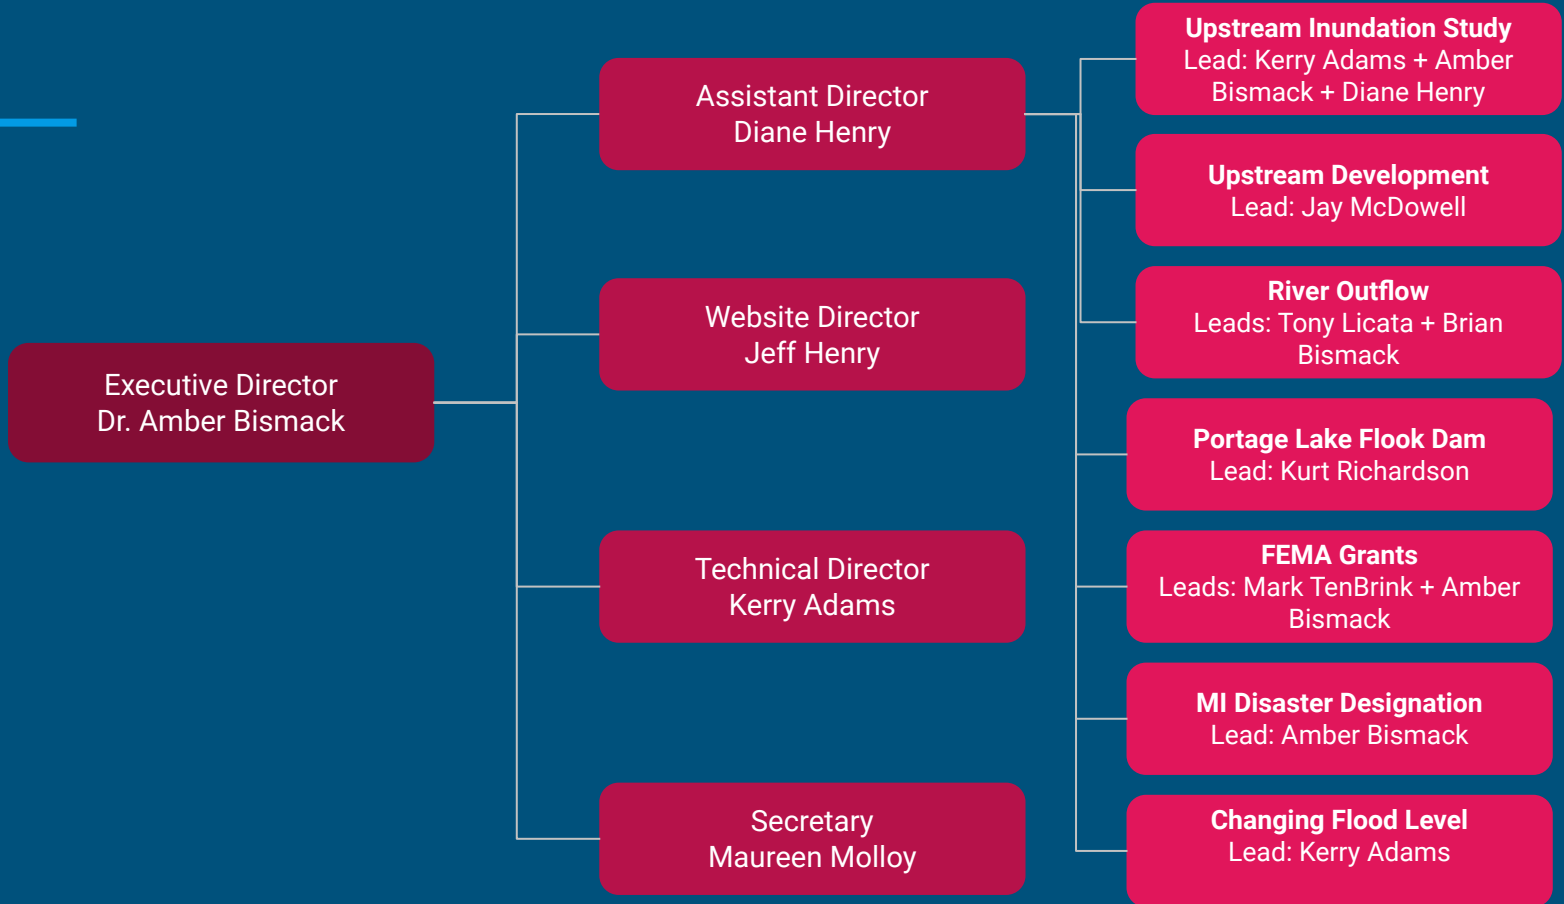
Executive Director
Dr. Amber Bismack

Assistant Director
Diane Henry

Website Director
Jeff Henry

Technical Director
Kerry Adams

Secretary
Maureen Molloy

**Upstream Inundation Study**
Lead: Kerry Adams + Amber Bismack + Diane Henry

**Upstream Development**
Lead: Jay McDowell

**River Outflow**
Leads: Tony Licata + Brian Bismack

**Portage Lake Flook Dam**
Lead: Kurt Richardson

**FEMA Grants**
Leads: Mark TenBrink + Amber Bismack

**MI Disaster Designation**
Lead: Amber Bismack

**Changing Flood Level**
Lead: Kerry Adams